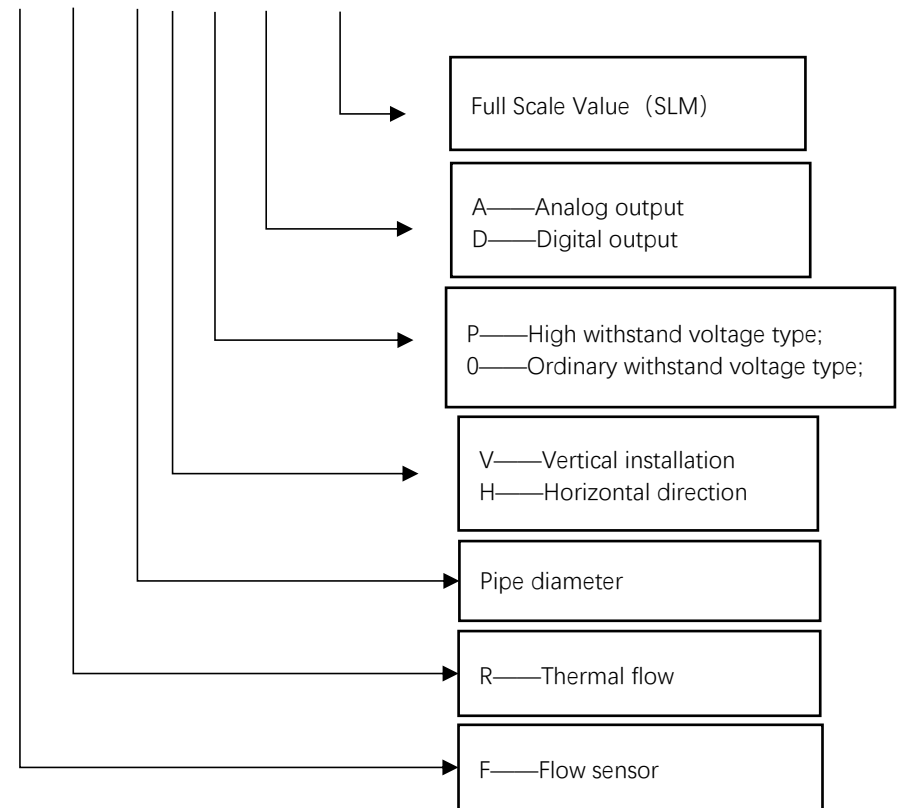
Full Scale Value（SLM）

A——Analog output
D——Digital output

P——High withstand voltage type;
0——Ordinary withstand voltage type;

V——Vertical installation
H——Horizontal direction

Pipe diameter

R——Thermal flow

F——Flow sensor